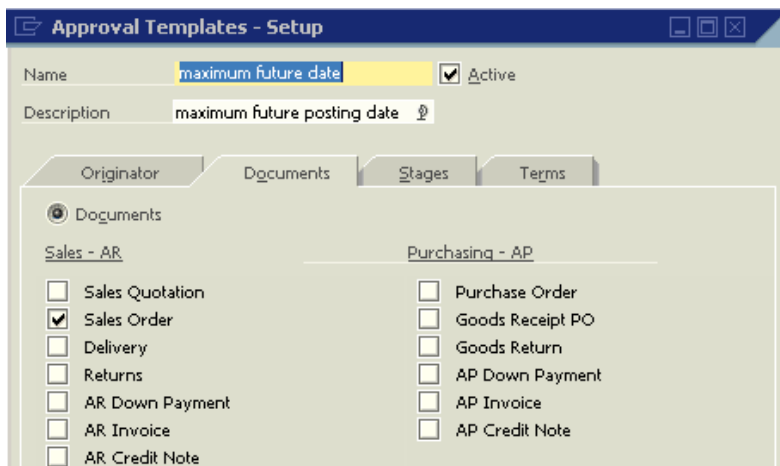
Approval Templates - Setup

Name maximum future date
Active

Description maximum future posting date

Originator
Documents
Stages
Terms

Documents

Sales - AR
Sales Quotation
Sales Order
Delivery
Returns
AR Down Payment
AR Invoice
AR Credit Note

Purchasing - AP
Purchase Order
Goods Receipt PO
Goods Return
AP Down Payment
AP Invoice
AP Credit Note